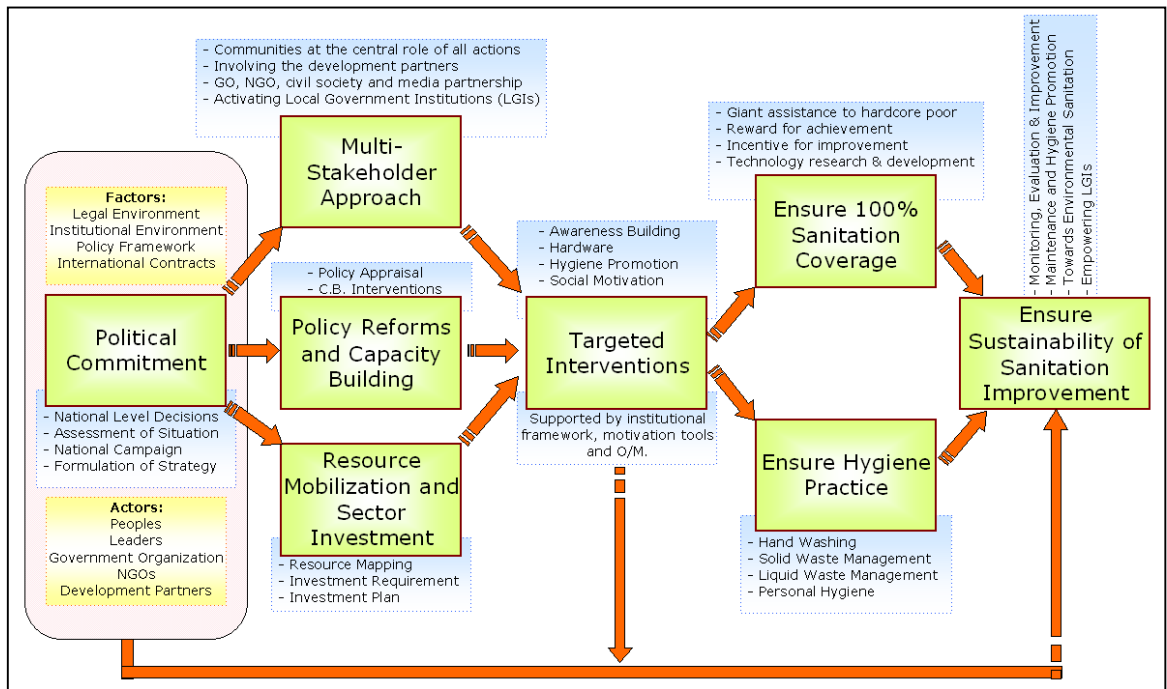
Factors:
Legal Environment
Institutional Environment
Policy Framework
International Contracts

Political Commitment

- National Level Decisions
- Assessment of Situation
- National Campaign
- Formulation of Strategy

Actors:
Peoples
Leaders
Government Organization
NGOs
Development Partners

- Communities at the central role of all actions
- Involving the development partners
- GO, NGO, civil society and media partnership
- Activating Local Government Institutions (LGIs)

Multi-Stakeholder Approach

- Policy Appraisal
- C.B. Interventions

Policy Reforms and Capacity Building

Resource Mobilization and Sector Investment

- Resource Mapping
- Investment Requirement
- Investment Plan

- Awareness Building
- Hardware
- Hygiene Promotion
- Social Motivation

Targeted Interventions

Supported by institutional framework, motivation tools and O/M.

- Giant assistance to hardcore poor
- Reward for achievement
- Incentive for improvement
- Technology research & development

Ensure 100% Sanitation Coverage

Ensure Hygiene Practice

- Hand Washing
- Solid Waste Management
- Liquid Waste Management
- Personal Hygiene

- Monitoring, Evaluation & Improvement
- Maintenance and Hygiene Promotion
- Towards Environmental Sanitation
- Empowering LGIs

Ensure Sustainability of Sanitation Improvement